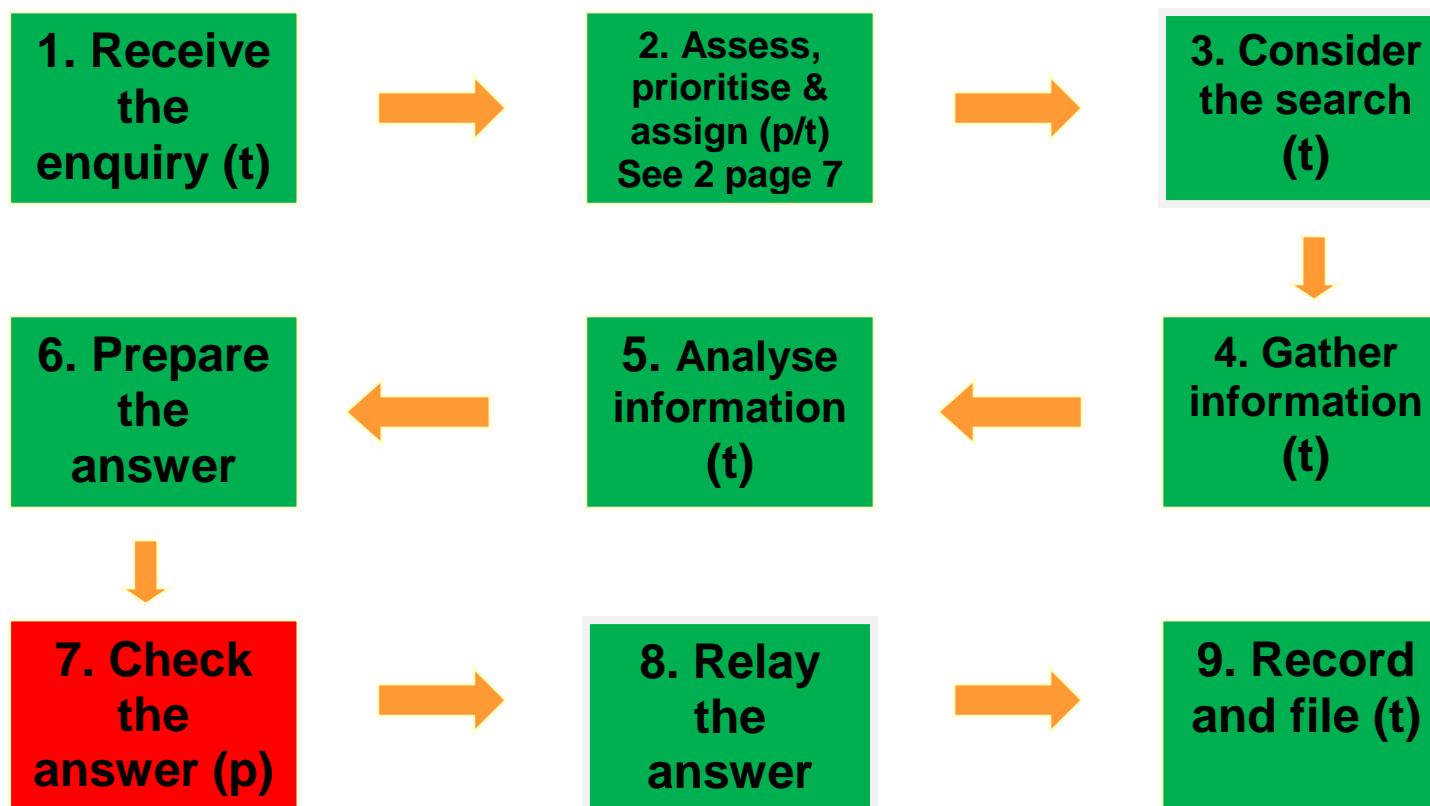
1. Receive the enquiry (t)

2. Assess, prioritise & assign (p/t) See 2 page 7

3. Consider the search (t)

4. Gather information (t)

5. Analyse information (t)

6. Prepare the answer

7. Check the answer (p)

8. Relay the answer

9. Record and file (t)